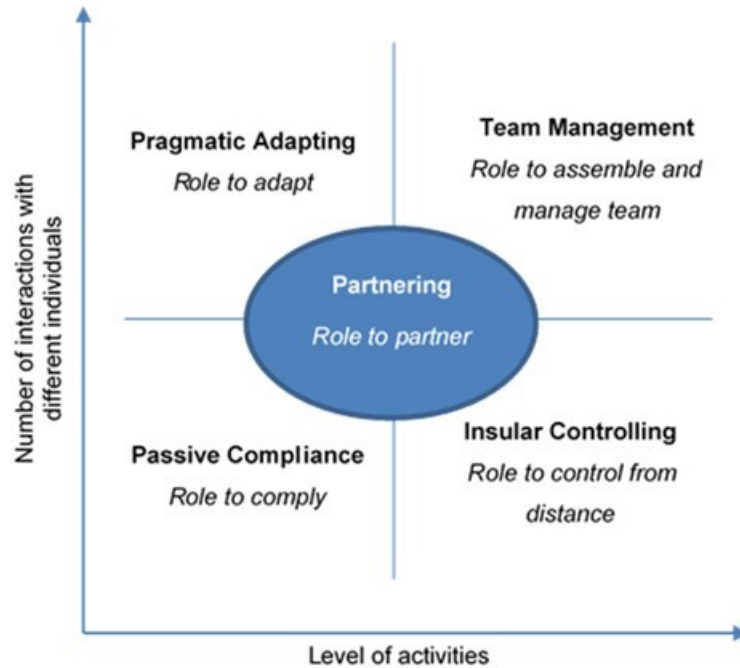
Number of interactions with different individuals

Pragmatic Adapting
Role to adapt

Team Management
Role to assemble and manage team

Partnering
Role to partner

Passive Compliance
Role to comply

Insular Controlling
Role to control from distance

Level of activities